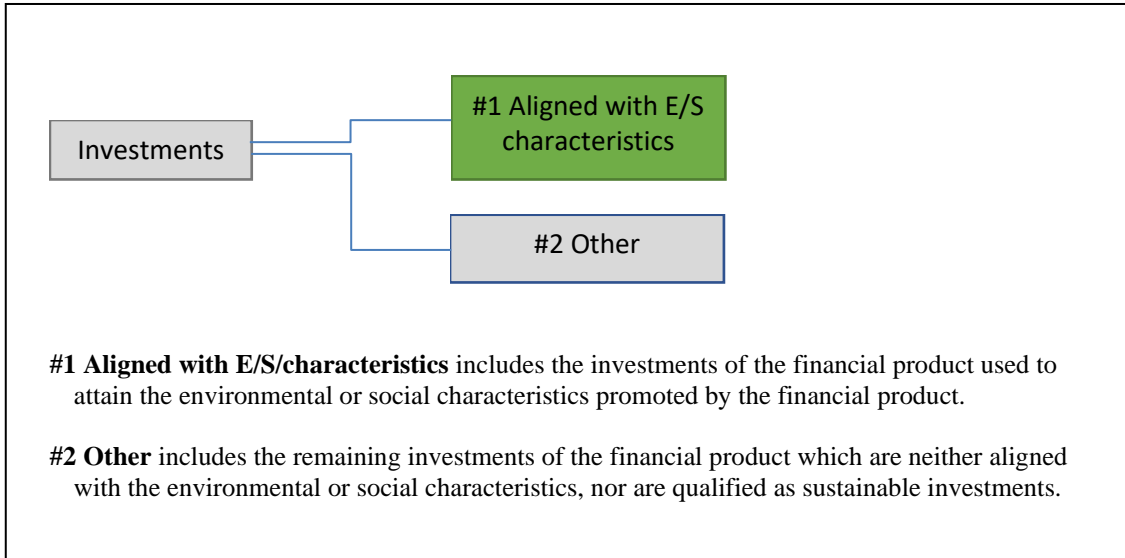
Investments

#1 Aligned with E/S characteristics

#2 Other

**#1 Aligned with E/S/characteristics** includes the investments of the financial product used to attain the environmental or social characteristics promoted by the financial product.

**#2 Other** includes the remaining investments of the financial product which are neither aligned with the environmental or social characteristics, nor are qualified as sustainable investments.